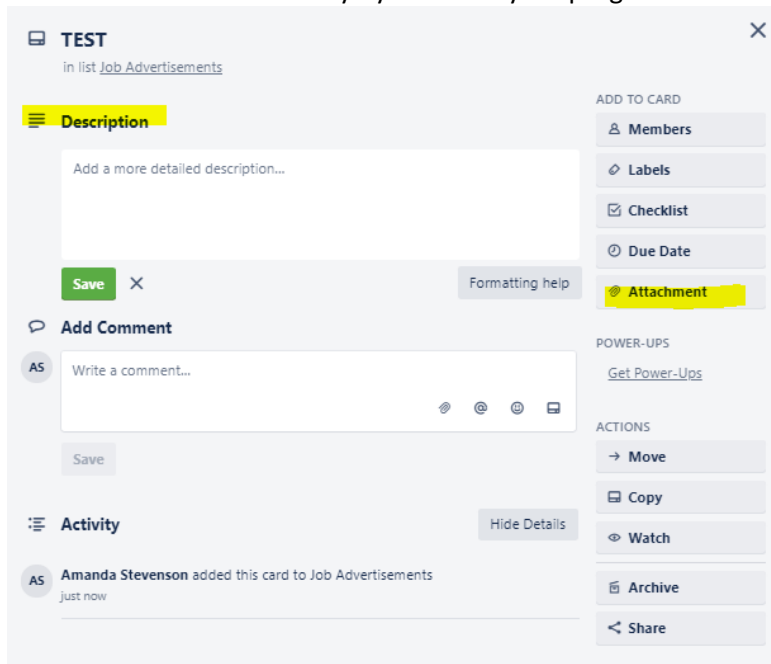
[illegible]

TEST
in list Job Advertisements

Description

Add a more detailed description...

Save ✕ Formatting help

Add Comment

AS

Write a comment...

Save

Activity

Hide Details

AS Amanda Stevenson added this card to Job Advertisements
just now

×

ADD TO CARD
Members
Labels
Checklist
Due Date
Attachment

POWER-UPS
Get Power-Ups

ACTIONS
→ Move
Copy
Watch
Archive
Share